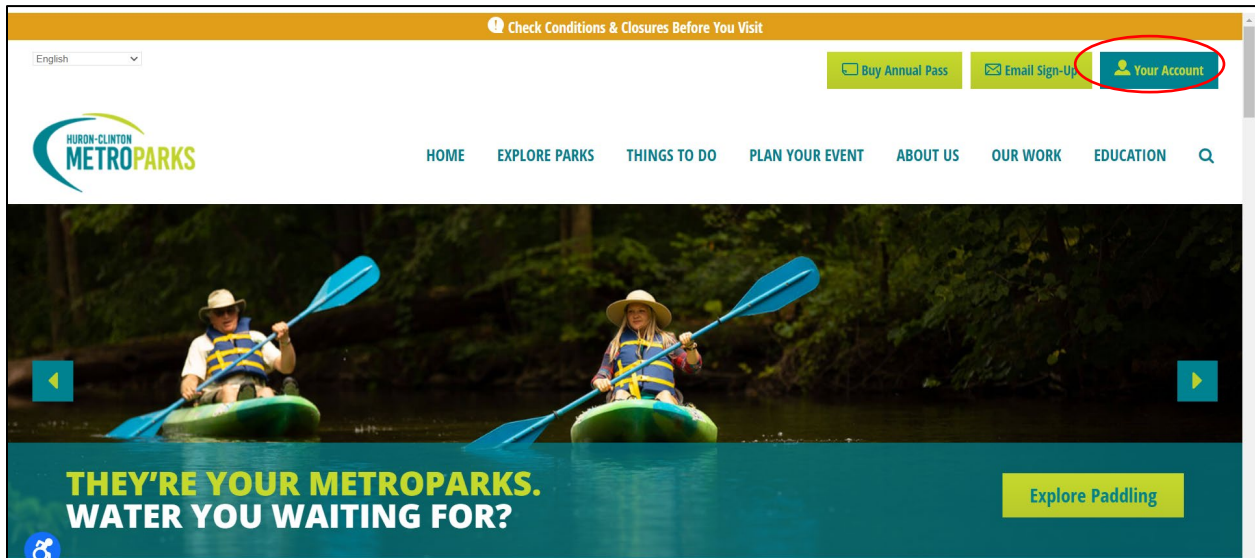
Check Conditions & Closures Before You Visit

English

Buy Annual Pass
Email Sign-Up
Your Account

HURON-CLINTON METROPARKS

HOME
EXPLORE PARKS
THINGS TO DO
PLAN YOUR EVENT
ABOUT US
OUR WORK
EDUCATION

THEY'RE YOUR METROPARKS.
WATER YOU WAITING FOR?

Explore Paddling